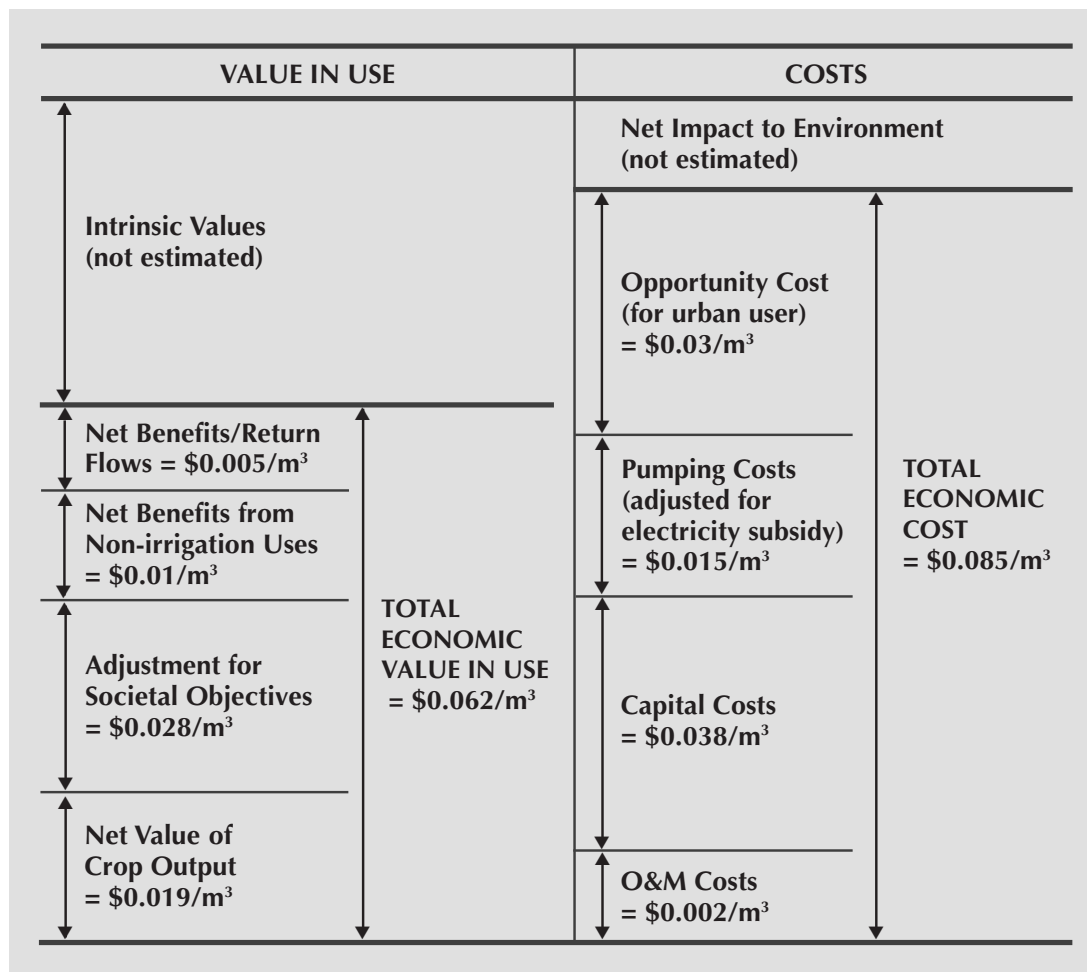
VALUE IN USE

COSTS

Intrinsic Values (not estimated)

Net Benefits/Return Flows = \$0.005/m$^3$

Net Benefits from Non-irrigation Uses = \$0.01/m$^3$

Adjustment for Societal Objectives = \$0.028/m$^3$

Net Value of Crop Output = \$0.019/m$^3$

TOTAL ECONOMIC VALUE IN USE = \$0.062/m$^3$

Net Impact to Environment (not estimated)

Opportunity Cost (for urban user) = \$0.03/m$^3$

Pumping Costs (adjusted for electricity subsidy) = \$0.015/m$^3$

Capital Costs = \$0.038/m$^3$

O&M Costs = \$0.002/m$^3$

TOTAL ECONOMIC COST = \$0.085/m$^3$